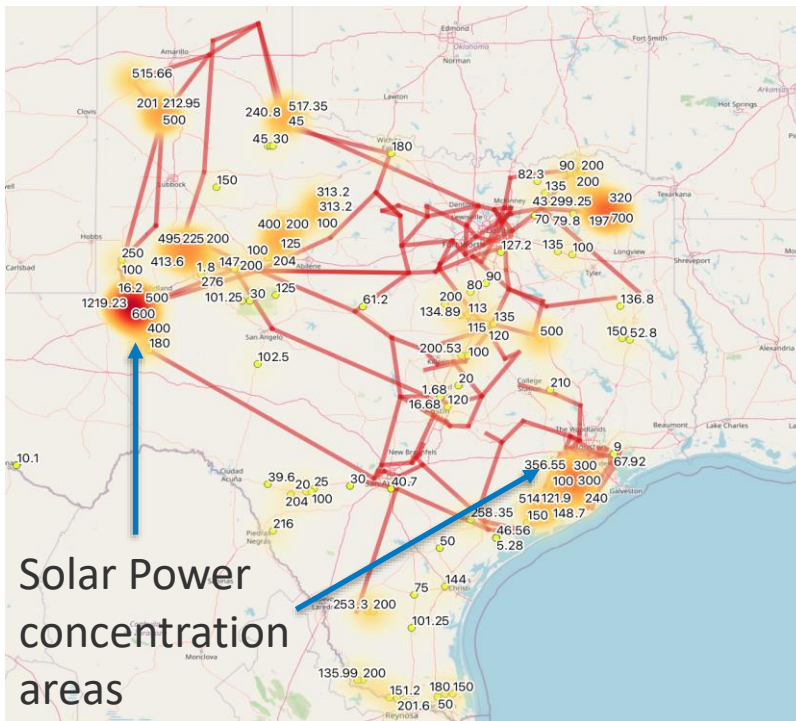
Amarillo
Oklahoma
Norman
Fort Smith
Arkansas
Hot Springs
Clovis
Lawton
Lubbock
Hobbs
Carlsbad
Midland
Abilene
Denton
McKinney
Fort Worth
Texarkana
Longview
Shreveport
Tyler
San Angelo
Killeen
College Station
Alexandria
The Woodlands
Beaumont
Lake Charles
Lafayette
New Braunfels
San Antonio
Galveston
Ciudad Acuña
Piedras Negras
Laredo
Corpus Christi
Monclova
Reynosa

515.66
201 212.95
500
240.8 517.35
45
45 30
180
150
313.2
313.2
400 200 100
100 125
204
495 225 200
413.6 1.8
147
200
250
100
16.2
500
1219.23
600
400
180
276
101.25
30
125
61.2
102.5
82.3
90 200
135 200
43 299.25
320
70 79.8
197 700
127.2
135 100
90
80
200
134.89
113
135
115
120
500
136.8
150 52.8
200.53
100
20
210
1.68
120
16.68
9
356.55 300
67.92
100 300
514 121.9
240
150 148.7
258.35
46.56
5.28
10.1
39.6
20 25
204 100
30
40.7
216
50
75
144
253.3 200
101.25
135.99 200
151.2
180 150
201.6
50

Solar Power concentration areas